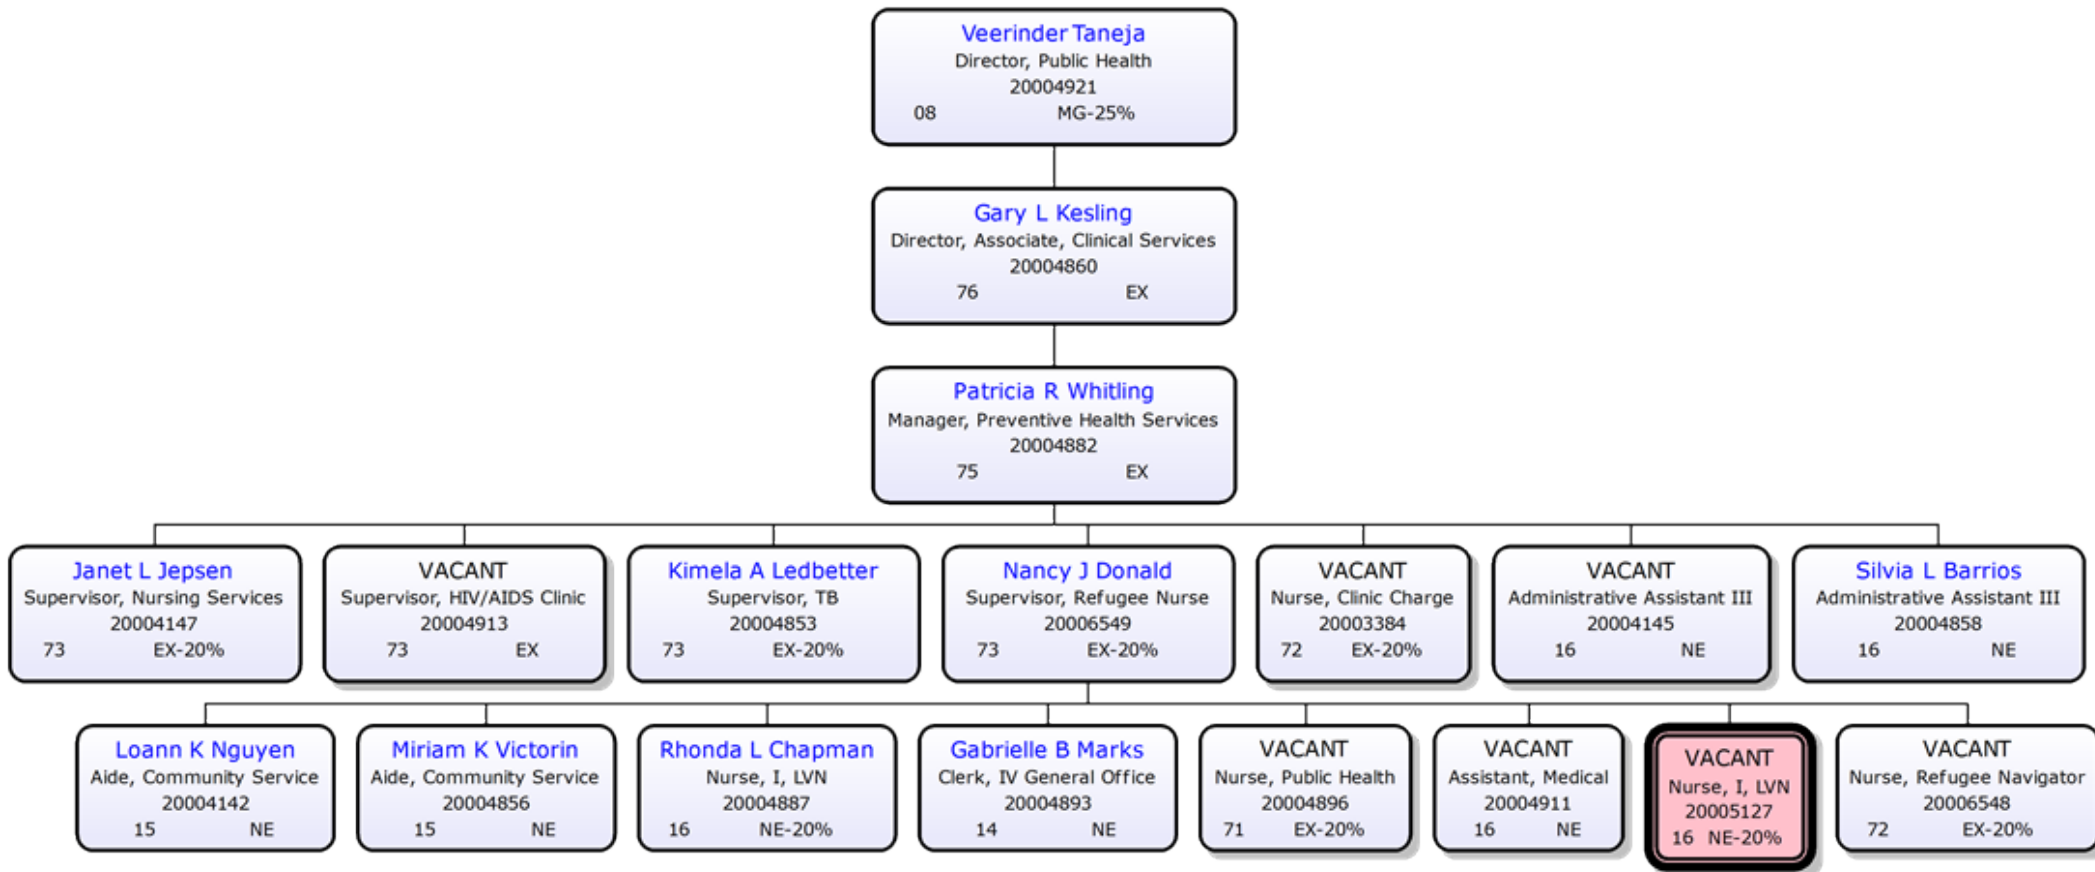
Veerinder Taneja
Director, Public Health
20004921
08 MG-25%

Gary L Kesling
Director, Associate, Clinical Services
20004860
76 EX

Patricia R Whitling
Manager, Preventive Health Services
20004882
75 EX

Janet L Jepsen
Supervisor, Nursing Services
20004147
73 EX-20%

VACANT
Supervisor, HIV/AIDS Clinic
20004913
73 EX

Kimela A Ledbetter
Supervisor, TB
20004853
73 EX-20%

Nancy J Donald
Supervisor, Refugee Nurse
20006549
73 EX-20%

VACANT
Nurse, Clinic Charge
20003384
72 EX-20%

VACANT
Administrative Assistant III
20004145
16 NE

Silvia L Barrios
Administrative Assistant III
20004858
16 NE

Loann K Nguyen
Aide, Community Service
20004142
15 NE

Miriam K Victorin
Aide, Community Service
20004856
15 NE

Rhonda L Chapman
Nurse, I, LVN
20004887
16 NE-20%

Gabrielle B Marks
Clerk, IV General Office
20004893
14 NE

VACANT
Nurse, Public Health
20004896
71 EX-20%

VACANT
Assistant, Medical
20004911
16 NE

VACANT
Nurse, I, LVN
20005127
16 NE-20%

VACANT
Nurse, Refugee Navigator
20006548
72 EX-20%